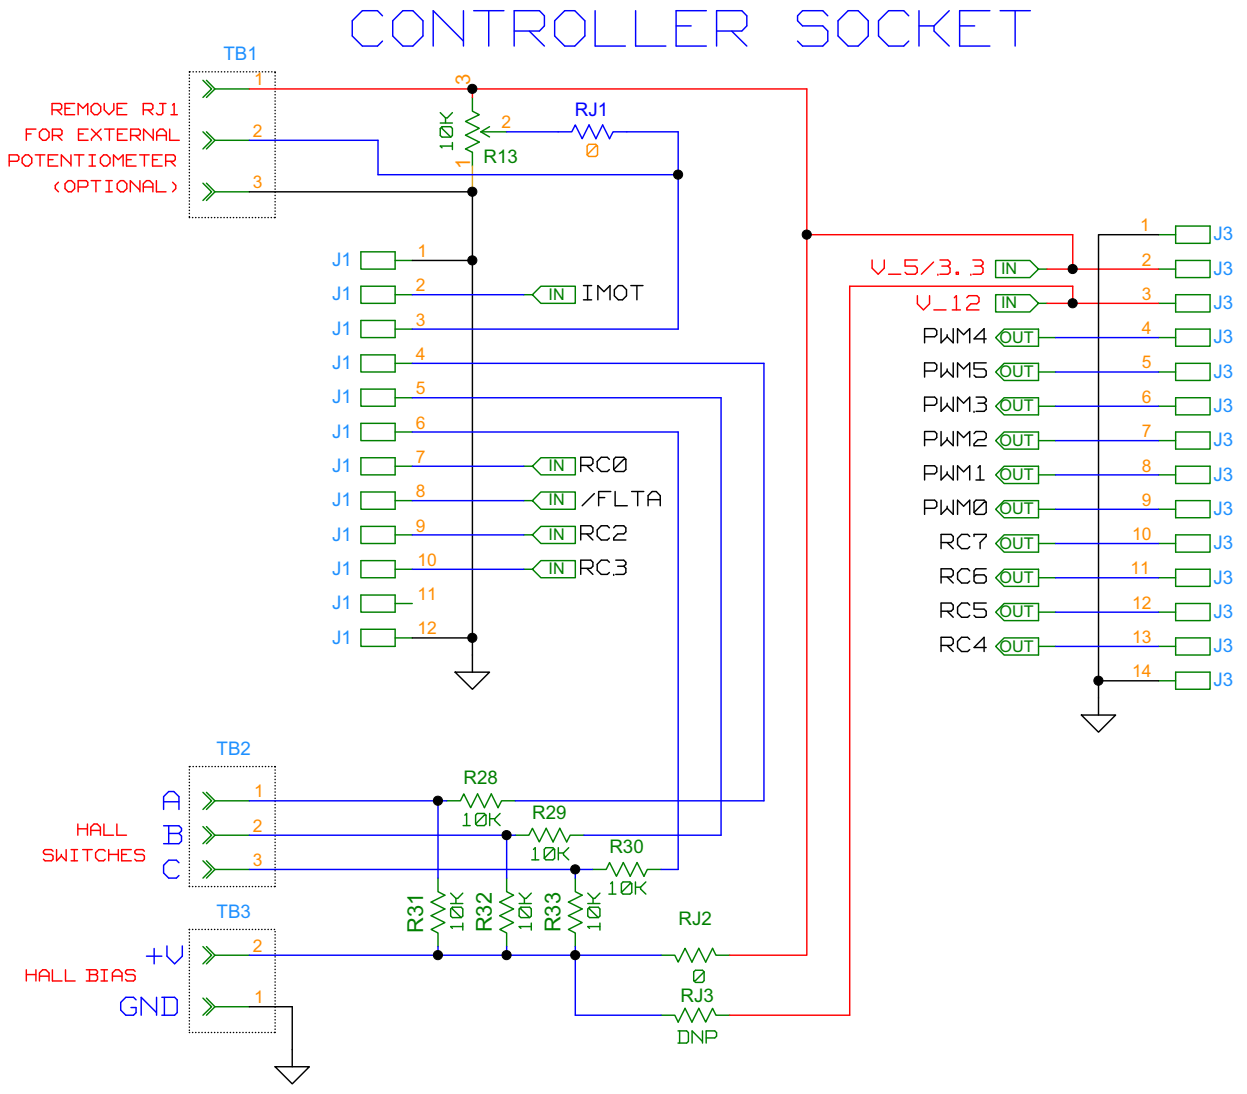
CONTROLLER SOCKET

TB1

REMOVE RJ1 FOR EXTERNAL POTENTIOMETER (OPTIONAL)

1
2
3

3
10K
2
1
R13
RJ1
0

J1 1
J1 2 IN IMOT
J1 3
J1 4
J1 5
J1 6
J1 7 IN RC0
J1 8 IN /FLTA
J1 9 IN RC2
J1 10 IN RC3
J1 11
J1 12

V_5/3.3 IN
V_12 IN
PWM4 OUT
PWM5 OUT
PWM3 OUT
PWM2 OUT
PWM1 OUT
PWM0 OUT
RC7 OUT
RC6 OUT
RC5 OUT
RC4 OUT

1 J3
2 J3
3 J3
4 J3
5 J3
6 J3
7 J3
8 J3
9 J3
10 J3
11 J3
12 J3
13 J3
14 J3

TB2

HALL SWITCHES

A 1
B 2
C 3

R28
10K
R29
10K
R30
10K

R31 10K
R32 10K
R33 10K

TB3

HALL BIAS
+V 2
GND 1

RJ2
0
RJ3
DNP